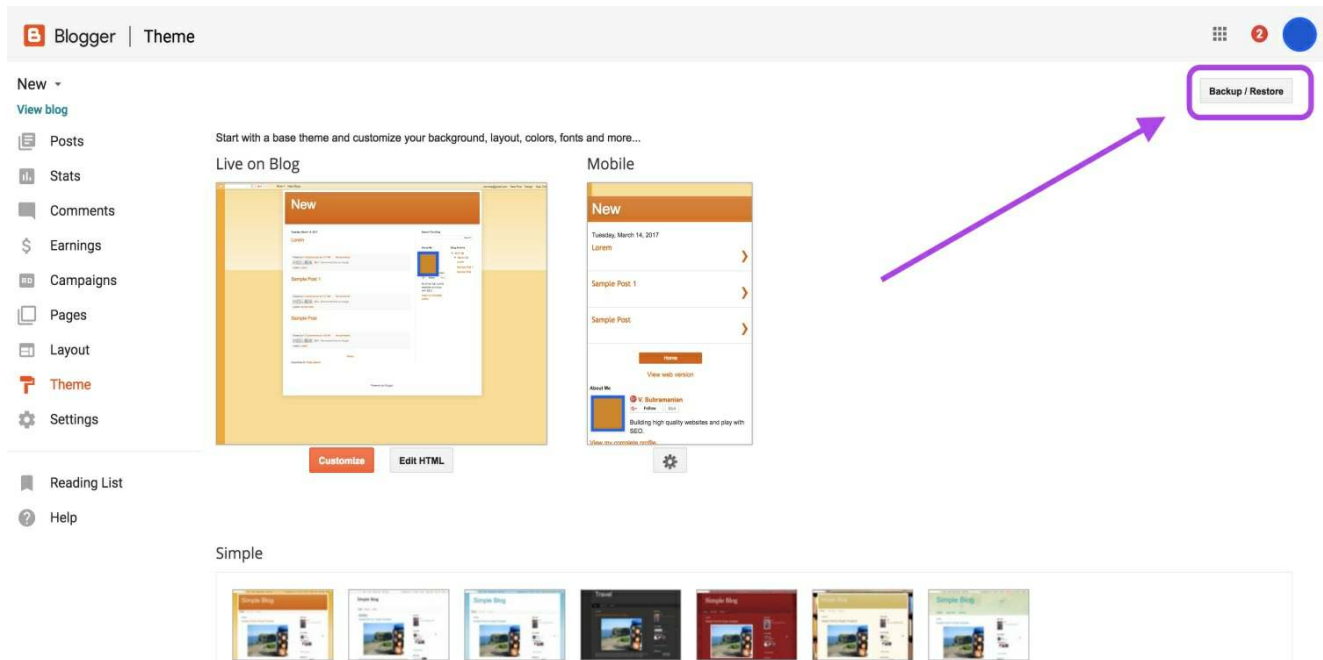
Blogger | Theme

2

New

View blog

Posts

Stats

Comments

Earnings

Campaigns

Pages

Layout

Theme

Settings

Reading List

Help

Backup / Restore

Start with a base theme and customize your background, layout, colors, fonts and more...

Live on Blog

New

Lorem

Sample Post 1

Sample Post

Customize

Edit HTML

Mobile

New

Tuesday, March 14, 2017

Lorem

Sample Post 1

Sample Post

Home

View web version

About Me

V. Subramanian

Follow

Building high quality websites and play with SEO.

View my complete profile

Simple

Simple Blog

Simple Blog

Simple Blog

Travel

Simple Blog

Simple Blog

Simple Blog